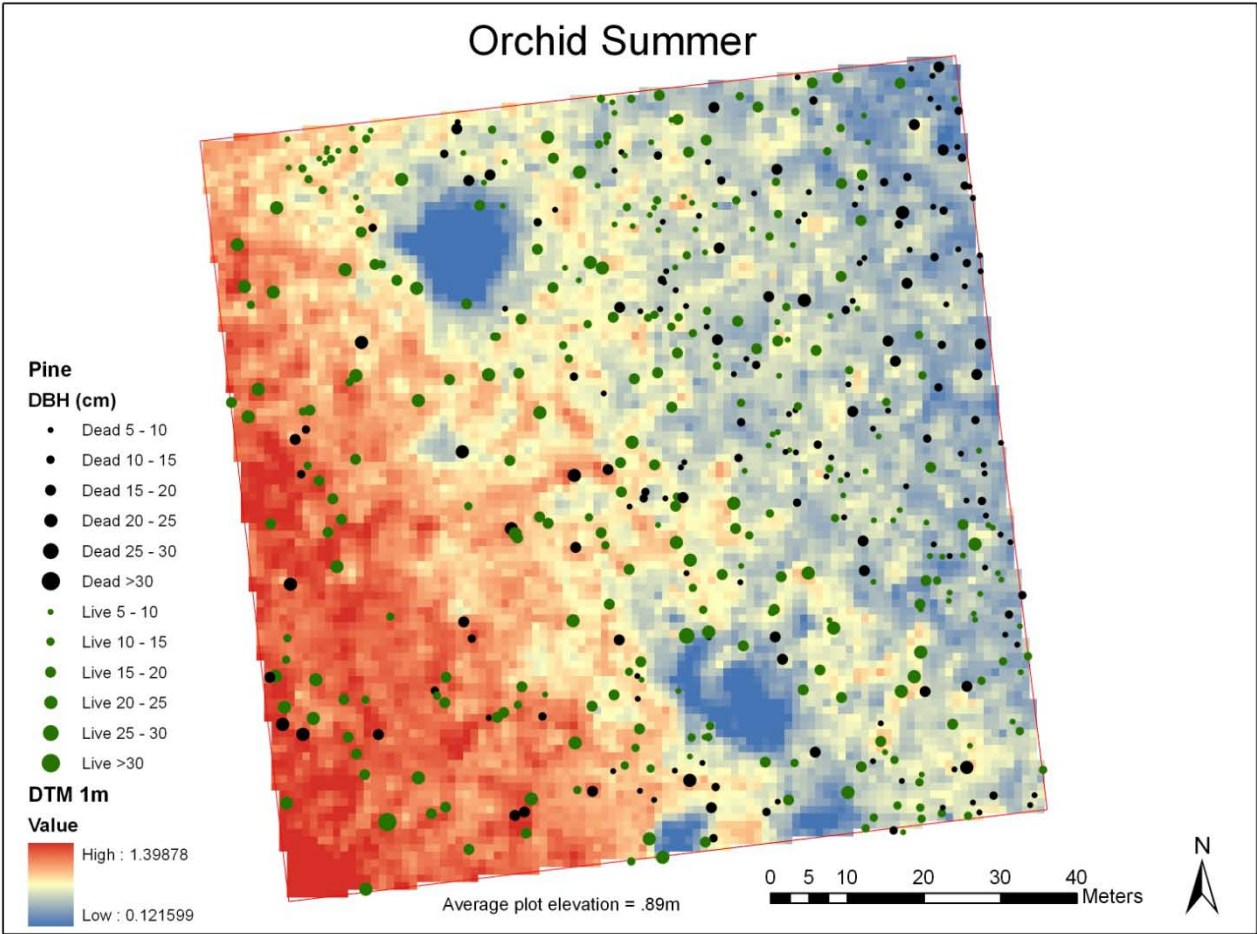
Orchid Summer

Pine
DBH (cm)
Dead 5 - 10
Dead 10 - 15
Dead 15 - 20
Dead 20 - 25
Dead 25 - 30
Dead >30
Live 5 - 10
Live 10 - 15
Live 15 - 20
Live 20 - 25
Live 25 - 30
Live >30

DTM 1m
Value
High : 1.39878
Low : 0.121599

Average plot elevation = .89m

0 5 10 20 30 40 Meters

N